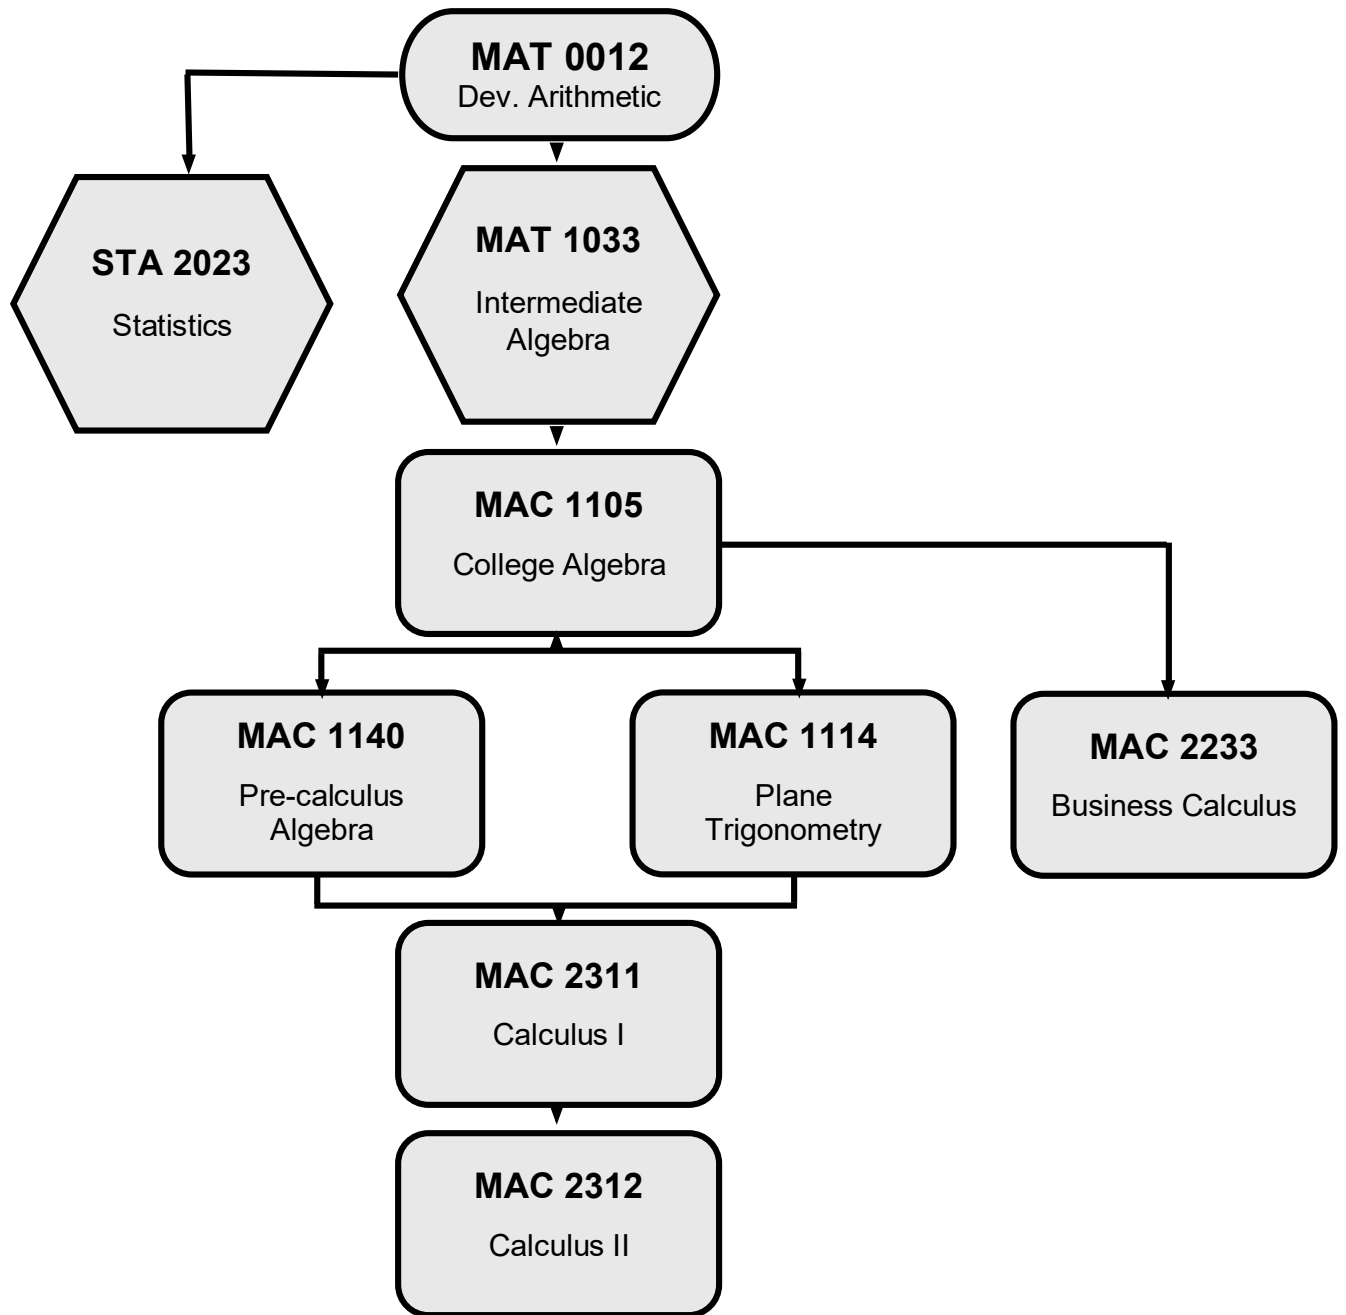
MAT 0012
Dev. Arithmetic

STA 2023
Statistics

MAT 1033
Intermediate Algebra

MAC 1105
College Algebra

MAC 1140
Pre-calculus Algebra

MAC 1114
Plane Trigonometry

MAC 2233
Business Calculus

MAC 2311
Calculus I

MAC 2312
Calculus II